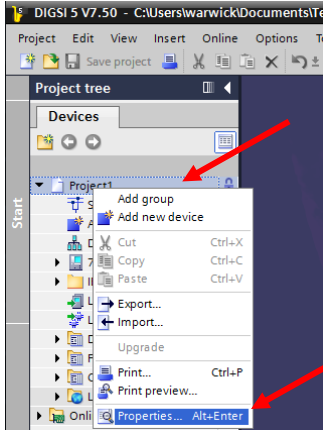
DIGSI 5 V7.50 - C:\Users\warwick\Documents\Te

Project Edit View Insert Online Options To

Save project

Project tree

Devices

Start

Project1

Add group
Add new device
Cut Ctrl+X
Copy Ctrl+C
Paste Ctrl+V
Export...
Import...
Upgrade
Print... Ctrl+P
Print preview...
Properties... Alt+Enter

Onli